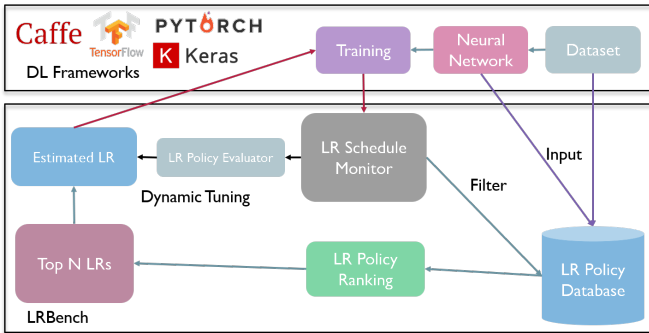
Caffe
TensorFlow
PYTORCH
K Keras
DL Frameworks
Training
Neural Network
Dataset
Estimated LR
LR Policy Evaluator
LR Schedule Monitor
Input
Filter
Dynamic Tuning
Top N LRs
LR Policy Ranking
LR Policy Database
LRBench